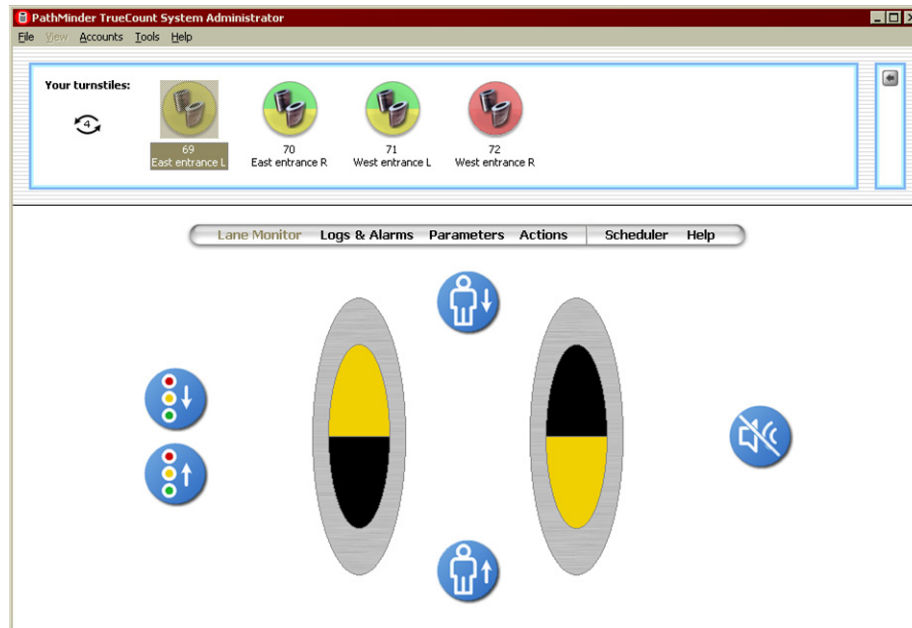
PathMinder TrueCount System Administrator

File View Accounts Tools Help

Your turnstiles:

4

69
East entrance L

70
East entrance R

71
West entrance L

72
West entrance R

Lane Monitor Logs & Alarms Parameters Actions Scheduler Help